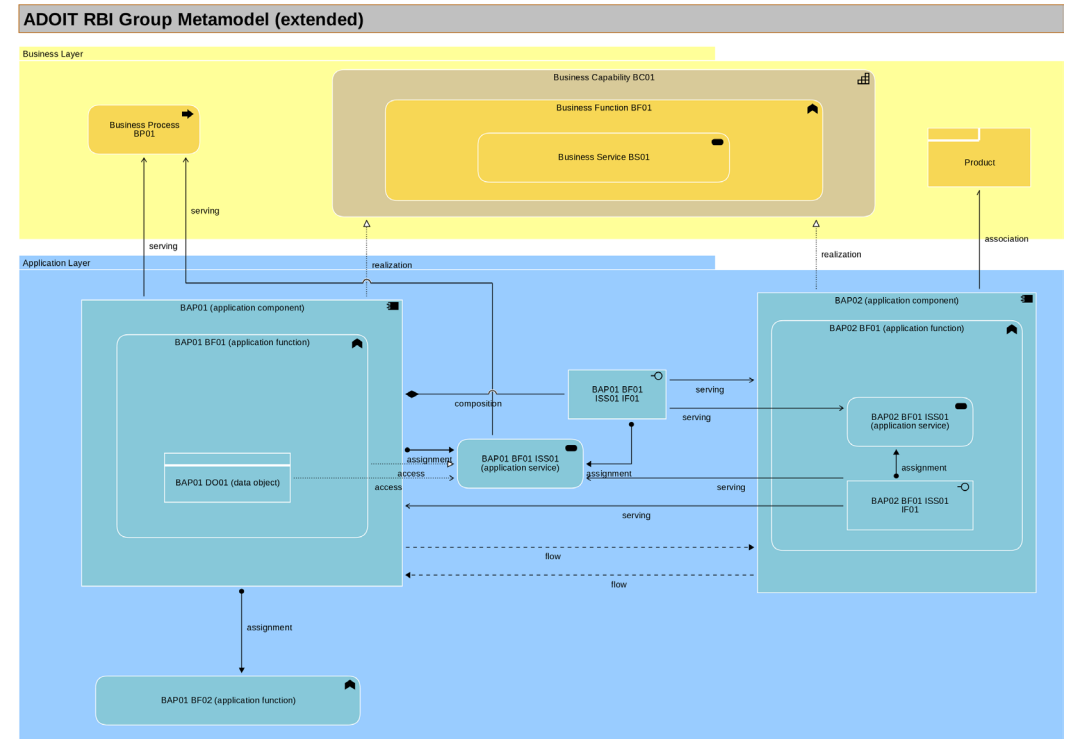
ADOIT RBI Group Metamodel (extended)

Business Layer

Business Capability BC01

Business Function BF01

Business Service BS01

Business Process BP01

Product

serving

serving

association

realization

realization

Application Layer

BAP01 (application component)

BAP01 BF01 (application function)

BAP01 DO01 (data object)

BAP01 BF01 ISS01 IF01

composition

assignment

access

access

BAP01 BF01 ISS01 (application service)

assignment

serving

serving

BAP02 (application component)

BAP02 BF01 (application function)

BAP02 BF01 ISS01 (application service)

assignment

serving

BAP02 BF01 ISS01 IF01

serving

flow

flow

assignment

BAP01 BF02 (application function)